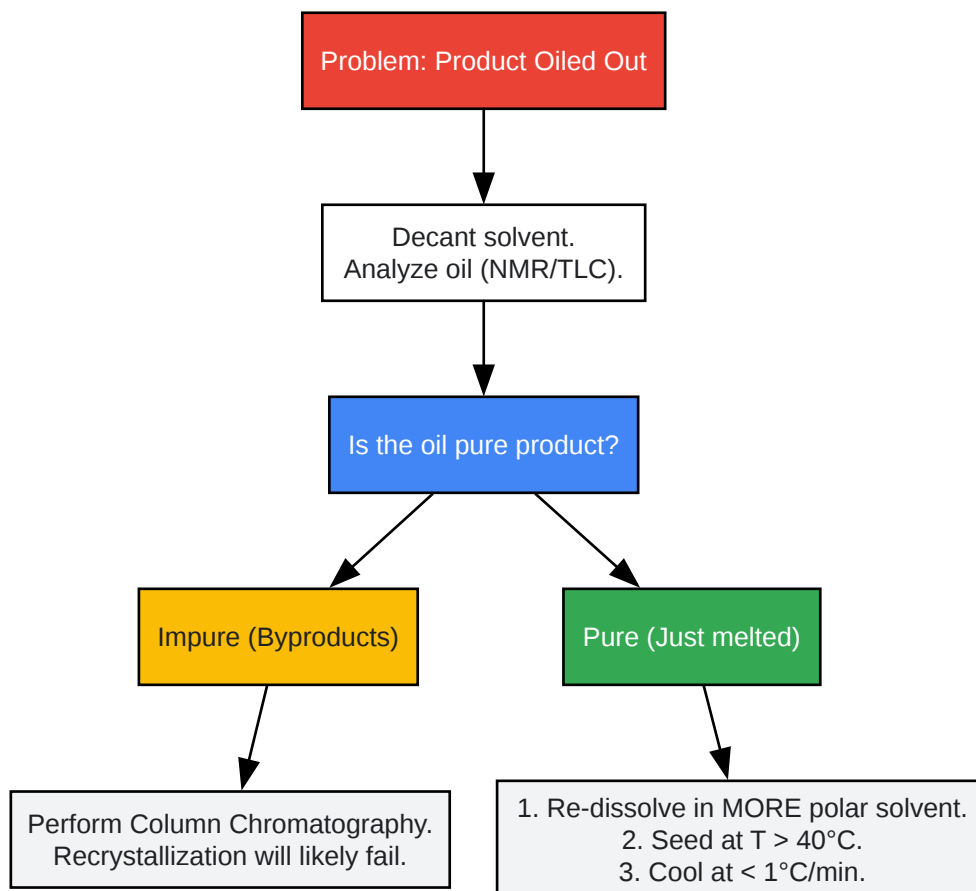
Problem: Product Oiled Out

Decant solvent.
Analyze oil (NMR/TLC).

Is the oil pure product?

Impure (Byproducts)

Pure (Just melted)

Perform Column Chromatography.
Recrystallization will likely fail.

1. Re-dissolve in MORE polar solvent.
2. Seed at T > 40°C.
3. Cool at < 1°C/min.